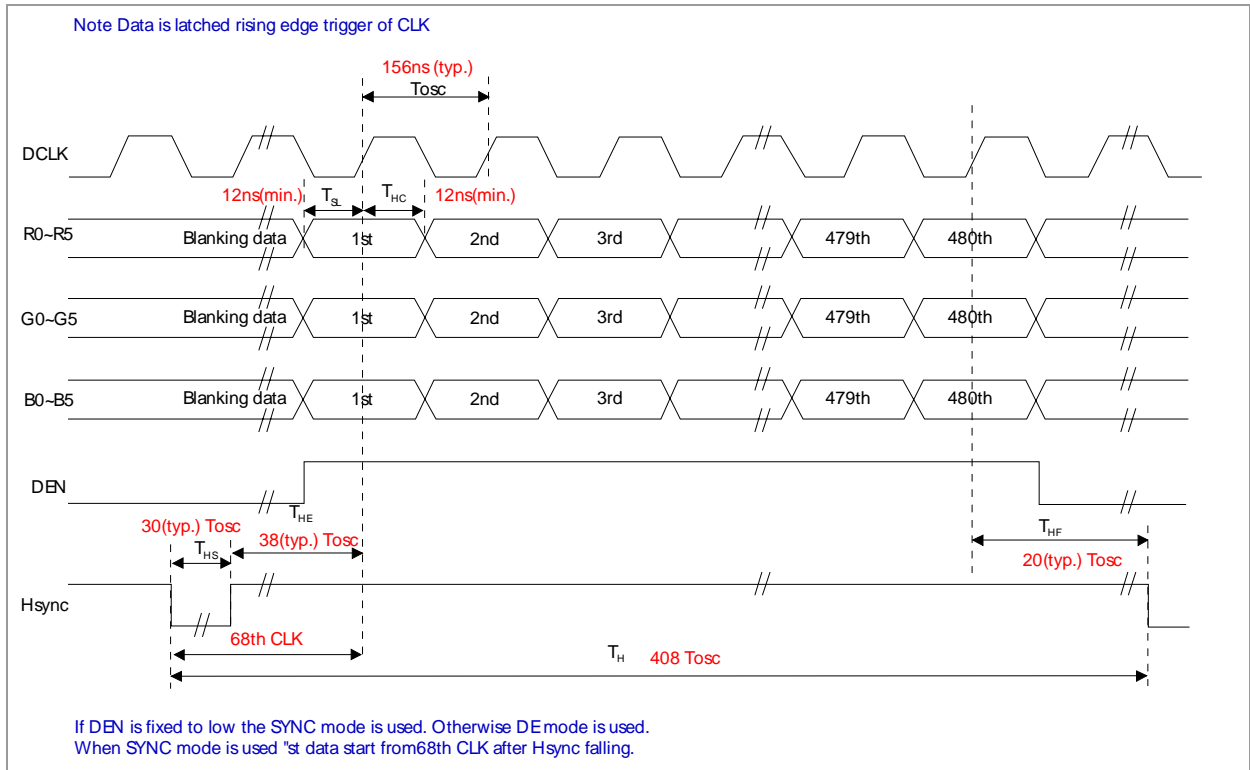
Note Data is latched rising edge trigger of CLK

156ns (typ.)
Tosc

DCLK

12ns(min.) $T_{SL}$ $T_{HC}$ 12ns(min.)

R0~R5 Blanking data 1st 2nd 3rd 479th 480th

G0~G5 Blanking data 1st 2nd 3rd 479th 480th

B0~B5 Blanking data 1st 2nd 3rd 479th 480th

DEN

$T_{HE}$

30(typ.) Tosc
$T_{HS}$
38(typ.) Tosc

$T_{HF}$
20(typ.) Tosc

Hsync

68th CLK

$T_H$ 408 Tosc

If DEN is fixed to low the SYNC mode is used. Otherwise DE mode is used.
When SYNC mode is used "st data start from68th CLK after Hsync falling.